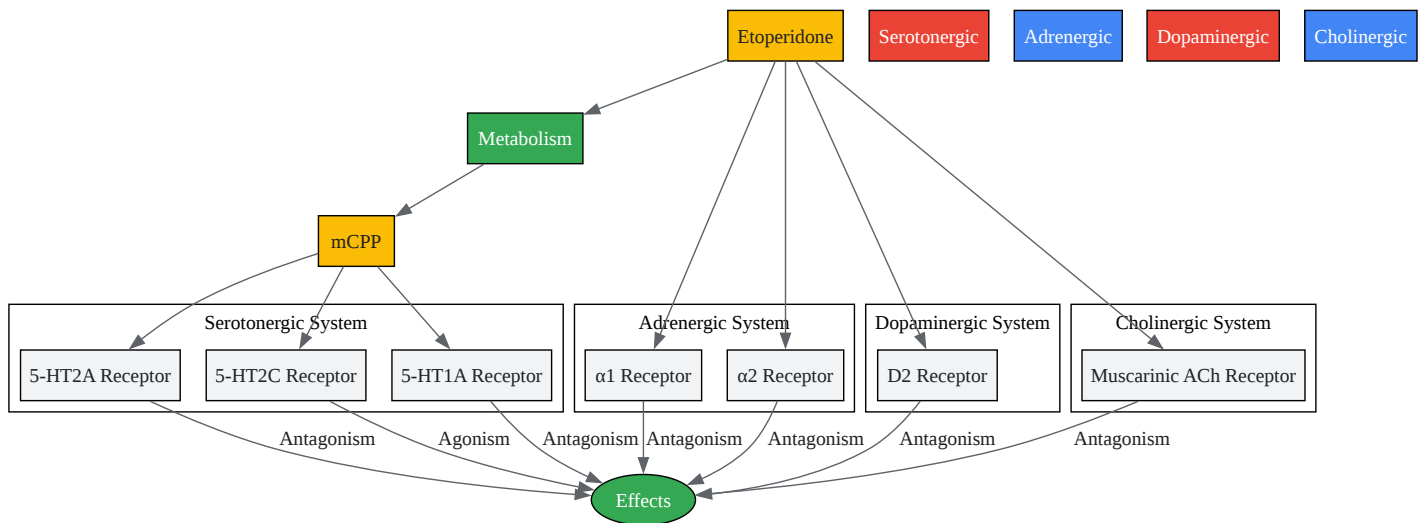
Etoperidone

Serotonergic

Adrenergic

Dopaminergic

Cholinergic

Metabolism

mCPP

Serotonergic System

5-HT2A Receptor

5-HT2C Receptor

5-HT1A Receptor

Adrenergic System

α1 Receptor

α2 Receptor

Dopaminergic System

D2 Receptor

Cholinergic System

Muscarinic ACh Receptor

Antagonism

Agonism

Antagonism

Antagonism

Antagonism

Antagonism

Antagonism

Effects